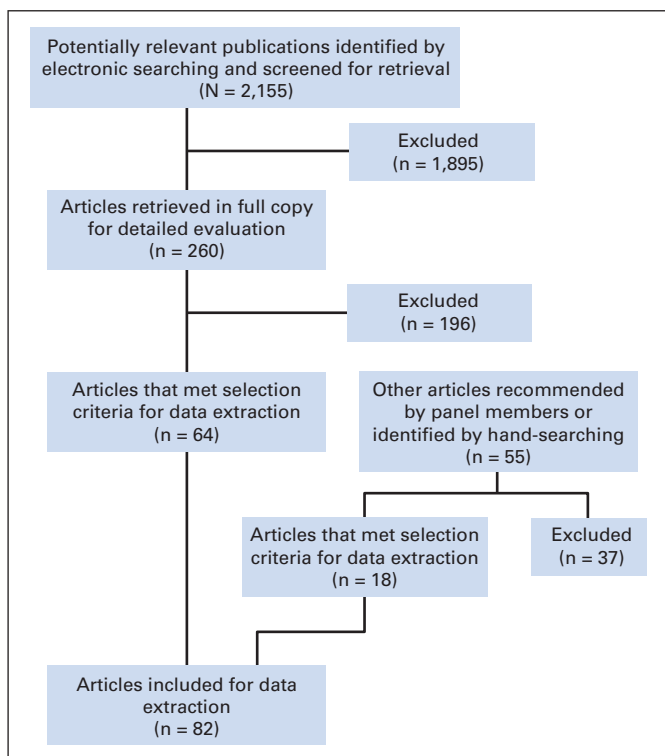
Potentially relevant publications identified by electronic searching and screened for retrieval (N = 2,155)

Excluded (n = 1,895)

Articles retrieved in full copy for detailed evaluation (n = 260)

Excluded (n = 196)

Articles that met selection criteria for data extraction (n = 64)

Other articles recommended by panel members or identified by hand-searching (n = 55)

Articles that met selection criteria for data extraction (n = 18)

Excluded (n = 37)

Articles included for data extraction (n = 82)